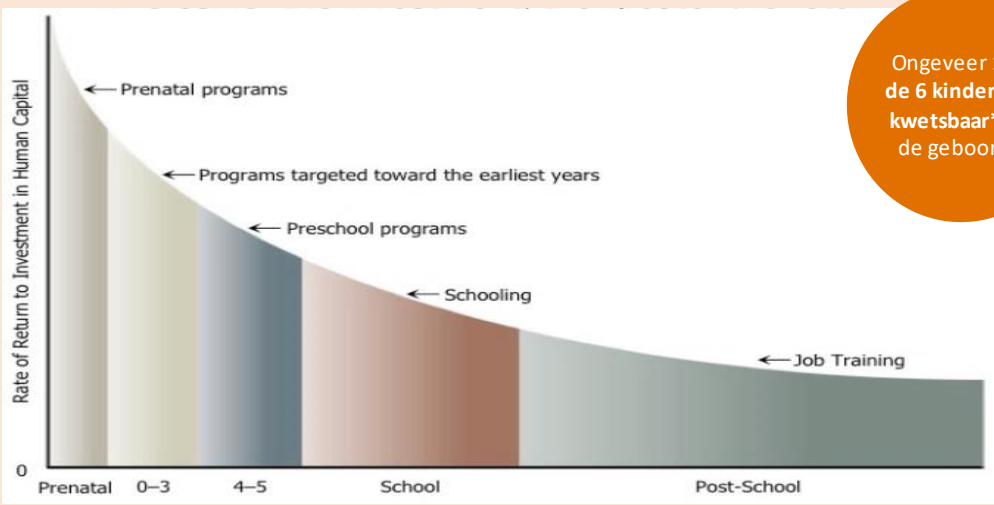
Rate of Return to Investment in Human Capital

Prenatal programs

Programs targeted toward the earliest years

Preschool programs

Schooling

Job Training

0

Prenatal 0–3 4–5 School Post-School

Ongeveer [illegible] **de 6 kinder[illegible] kwetsbaar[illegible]** de geboor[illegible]